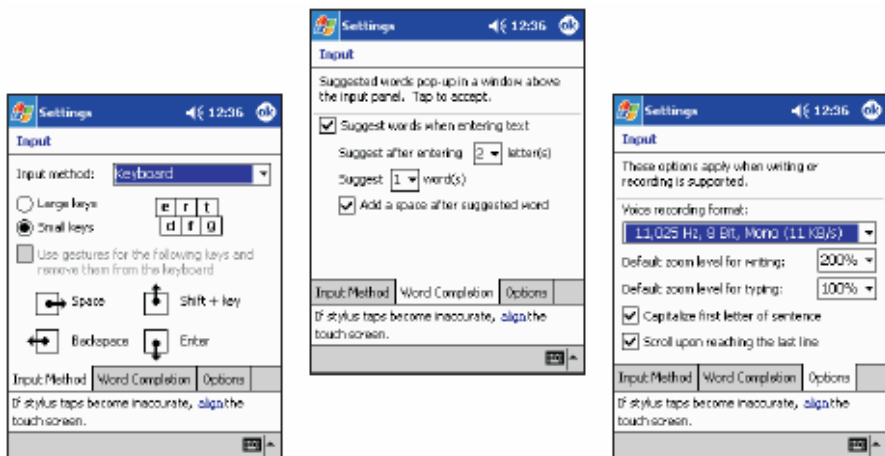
Settings 12:36 ok

Input

Input method: Keyboard

Large keys
Small keys

e r t
d f g

Use gestures for the following keys and remove them from the keyboard

Space
Shift + key
Backspace
Enter

Input Method | Word Completion | Options

If stylus taps become inaccurate, align the touch screen.

Settings 12:36 ok

Input

Suggested words pop-up in a window above the input panel. Tap to accept.

Suggest words when entering text

Suggest after entering 2 letter(s)

Suggest 1 word(s)

Add a space after suggested word

Input Method | Word Completion | Options

If stylus taps become inaccurate, align the touch screen.

Settings 12:36 ok

Input

These options apply when writing or recording is supported.

Voice recording format:

11,025 Hz, 8 Bit, Mono (11 KB/s)

Default zoom level for writing: 200%

Default zoom level for typing: 100%

Capitalize first letter of sentence

Scroll upon reaching the last line

Input Method | Word Completion | Options

If stylus taps become inaccurate, align the touch screen.